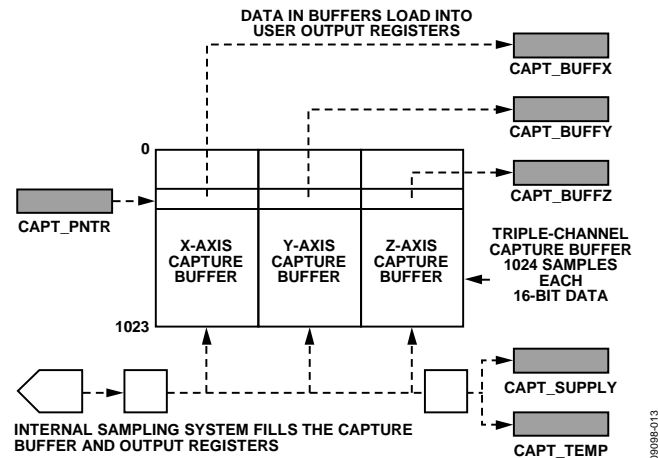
DATA IN BUFFERS LOAD INTO USER OUTPUT REGISTERS

CAPT_BUFFX

CAPT_BUFFY

0

CAPT_BUFFZ

CAPT_PNTR

X-AXIS CAPTURE BUFFER

Y-AXIS CAPTURE BUFFER

Z-AXIS CAPTURE BUFFER

TRIPLE-CHANNEL CAPTURE BUFFER 1024 SAMPLES EACH 16-BIT DATA

1023

CAPT_SUPPLY

INTERNAL SAMPLING SYSTEM FILLS THE CAPTURE BUFFER AND OUTPUT REGISTERS

CAPT_TEMP

09098-013